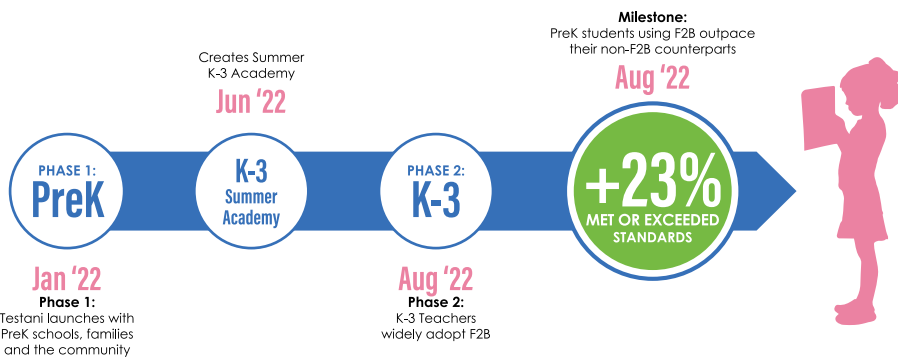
Milestone:
PreK students using F2B outpace their non-F2B counterparts

Aug '22

Creates Summer K-3 Academy

Jun '22

PHASE 1:
PreK

K-3
Summer
Academy

PHASE 2:
K-3

+23%
MET OR EXCEEDED STANDARDS

Jan '22
Phase 1:
Testani launches with PreK schools, families and the community

Aug '22
Phase 2:
K-3 Teachers widely adopt F2B